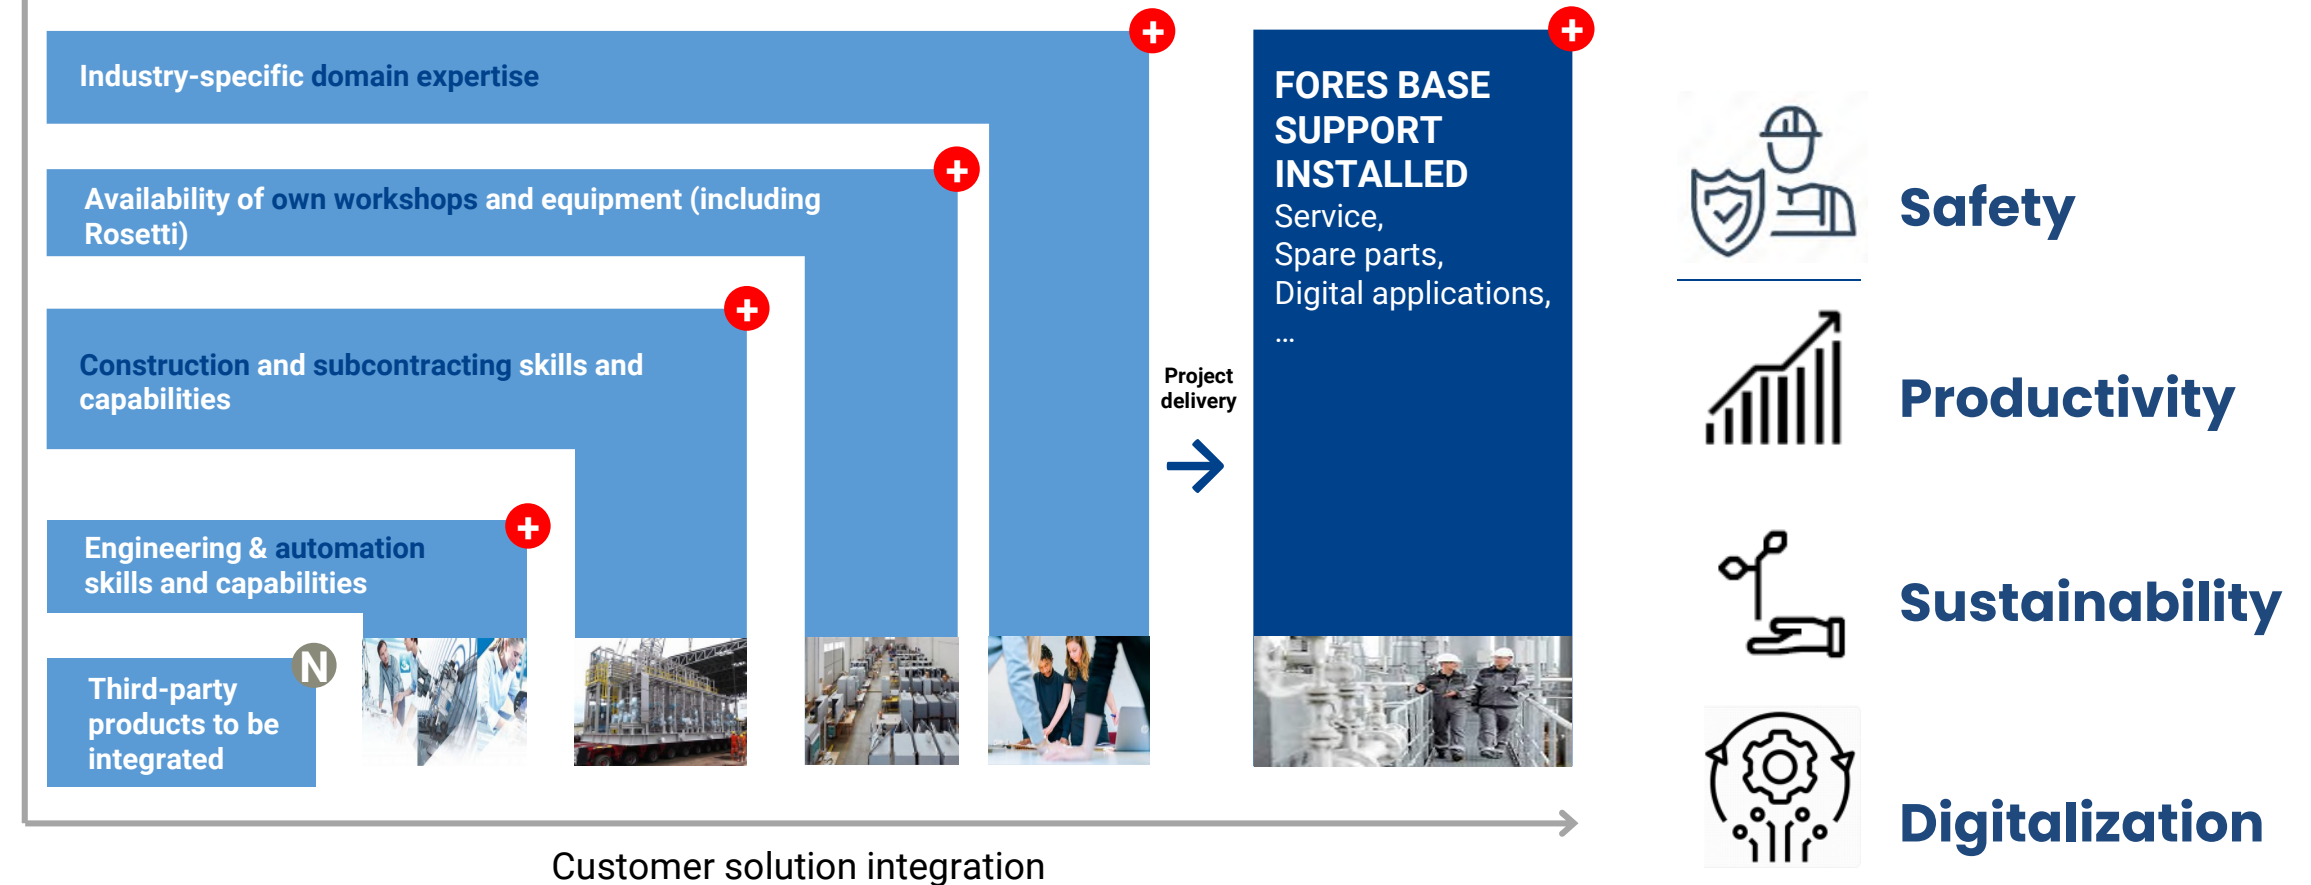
Industry-specific domain expertise

Availability of own workshops and equipment (including Rosetti)

Construction and subcontracting skills and capabilities

Engineering & automation skills and capabilities

N

Third-party products to be integrated

Project delivery

FORES BASE SUPPORT INSTALLED
Service,
Spare parts,
Digital applications,
...

Safety

Productivity

Sustainability

Digitalization

Customer solution integration